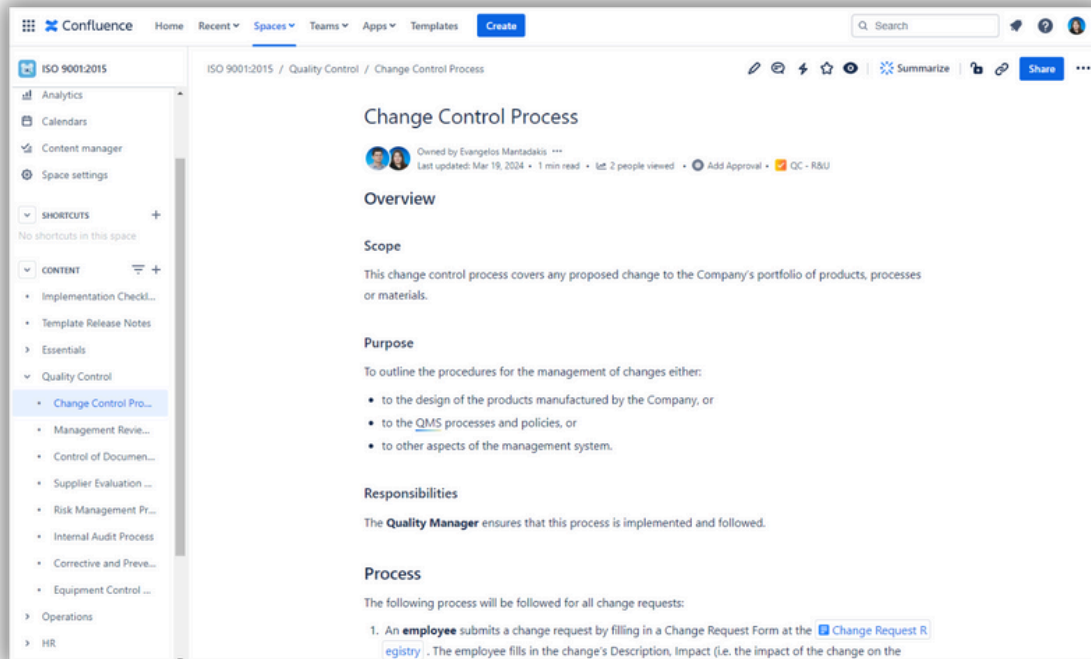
Confluence Home Recent Spaces Teams Apps Templates Create

Search

ISO 9001:2015

Analytics
Calendars
Content manager
Space settings

SHORTCUTS
No shortcuts in this space

CONTENT
Implementation Checkl...
Template Release Notes
Essentials
Quality Control
Change Control Pro...
Management Revie...
Control of Documen...
Supplier Evaluation ...
Risk Management Pr...
Internal Audit Process
Corrective and Preve...
Equipment Control ...
Operations
HR

ISO 9001:2015 / Quality Control / Change Control Process

Summarize Share

Change Control Process

Owned by Evangelos Mantadakis ···
Last updated: Mar 19, 2024 • 1 min read • 2 people viewed • Add Approval • QC - R&U

Overview

Scope

This change control process covers any proposed change to the Company's portfolio of products, processes or materials.

Purpose

To outline the procedures for the management of changes either:

• to the design of the products manufactured by the Company, or
• to the QMS processes and policies, or
• to other aspects of the management system.

Responsibilities

The **Quality Manager** ensures that this process is implemented and followed.

Process

The following process will be followed for all change requests:

1. An **employee** submits a change request by filling in a Change Request Form at the Change Request Registry. The employee fills in the change's Description, Impact (i.e. the impact of the change on the